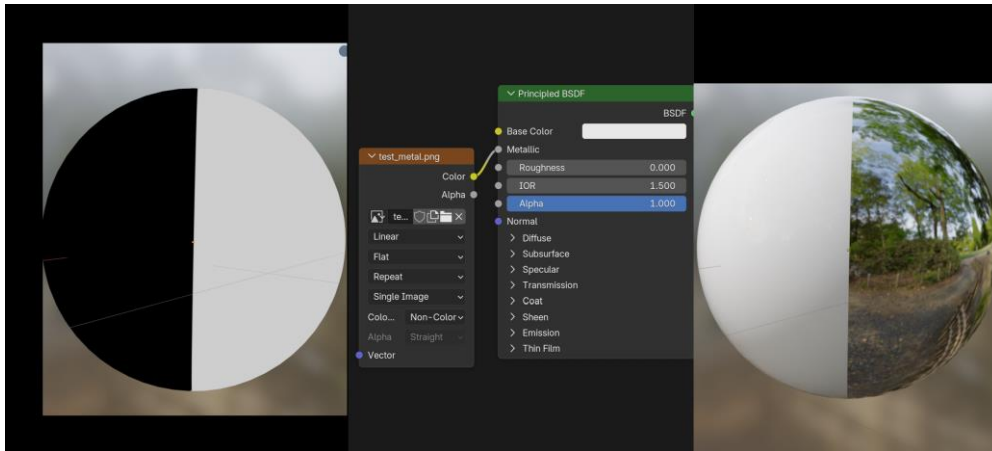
test_metal.png
Color
Alpha
te...
Linear
Flat
Repeat
Single Image
Colo...
Non-Color
Alpha
Straight
Vector

Principled BSDF
BSDF
Base Color
Metallic
Roughness 0.000
IOR 1.500
Alpha 1.000
Normal
Diffuse
Subsurface
Specular
Transmission
Coat
Sheen
Emission
Thin Film